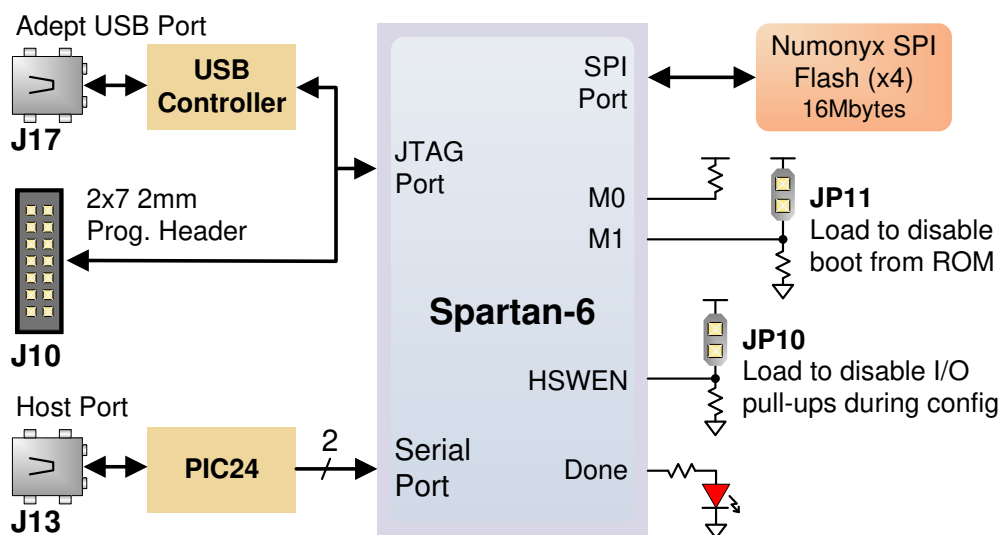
Adept USB Port

J17

USB Controller

2x7 2mm Prog. Header

J10

Host Port

J13

PIC24

2

JTAG Port

Serial Port

SPI Port

M0

M1

Spartan-6

HSWEN

Done

Numonyx SPI Flash (x4) 16Mbytes

JP11
Load to disable boot from ROM

JP10
Load to disable I/O pull-ups during config